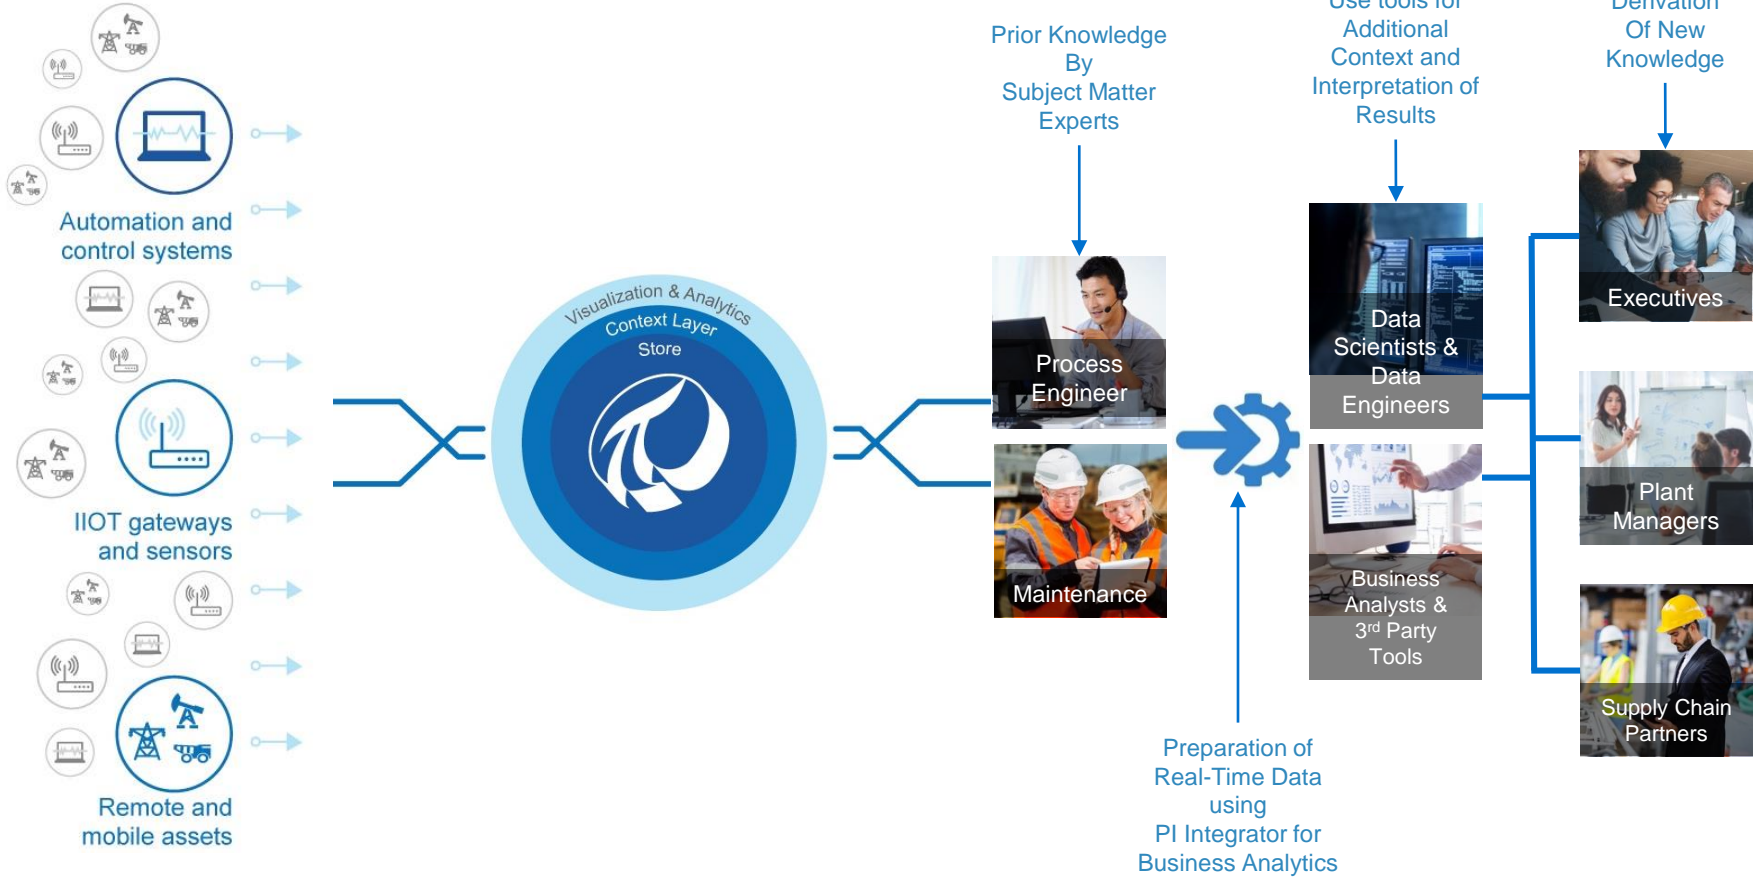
Automation and control systems

IIOT gateways and sensors

Remote and mobile assets

Visualization & Analytics

Context Layer

Store

Prior Knowledge By Subject Matter Experts

Process Engineer

Maintenance

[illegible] Additional Context and Interpretation of Results

Data Scientists & Data Engineers

Business Analysts & 3$^{rd}$ Party Tools

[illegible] Of New Knowledge

Executives

Plant Managers

Supply Chain Partners

Preparation of Real-Time Data using PI Integrator for Business Analytics